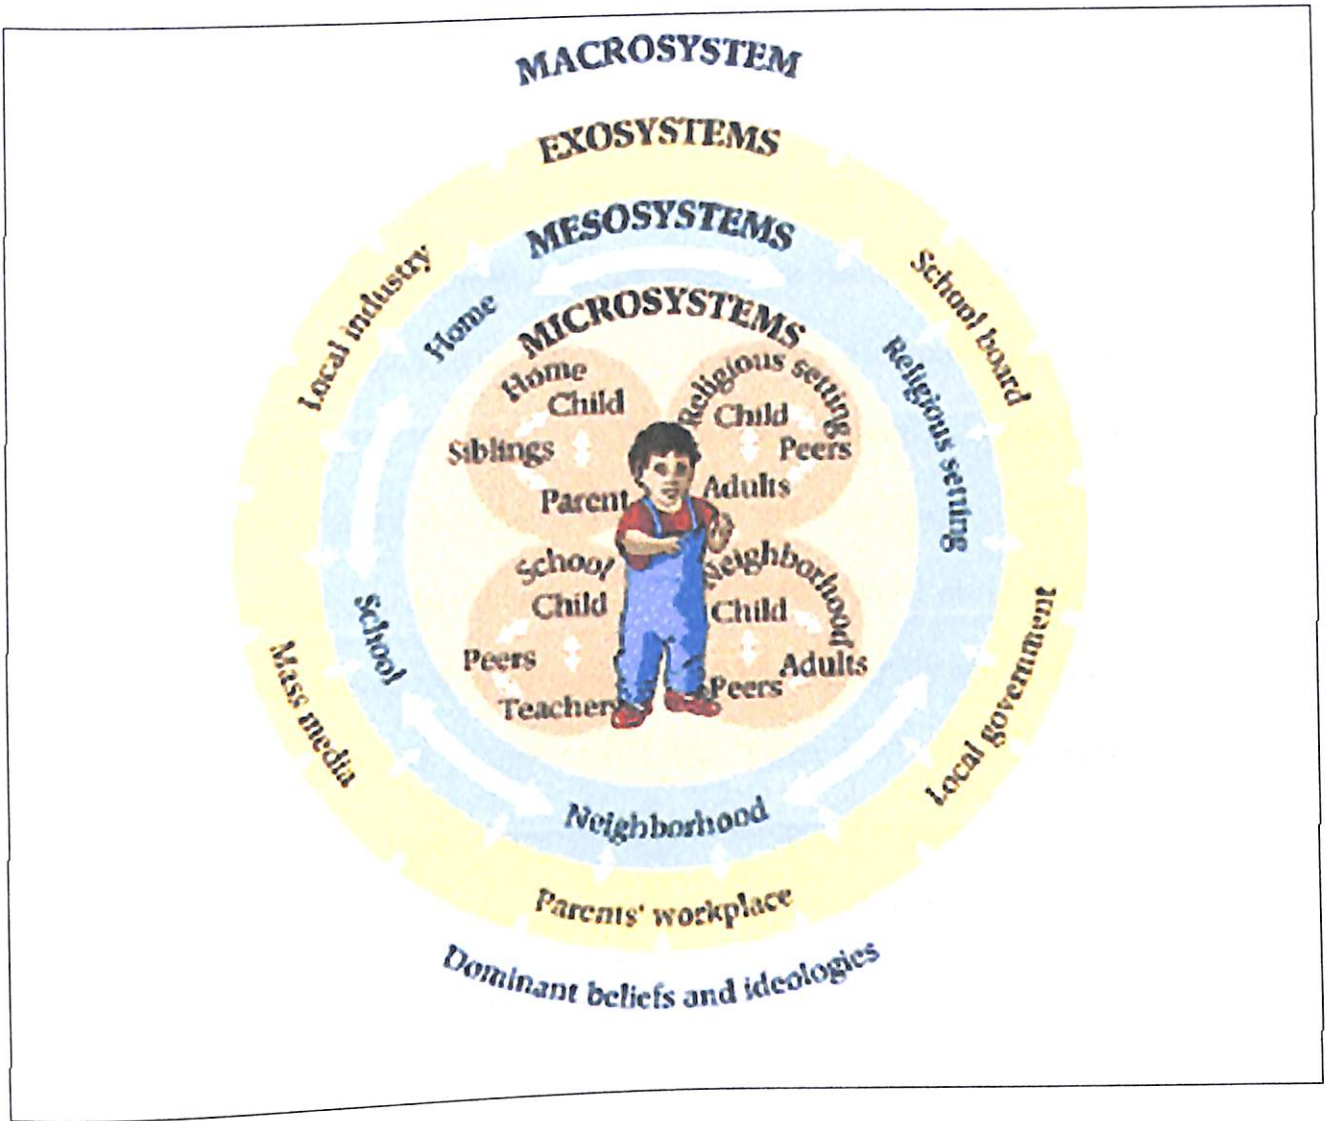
MACROSYSTEM

EXOSYSTEMS

MESOSYSTEMS

MICROSYSTEMS

Local industry

Home

School board

Religious setting

Home
Child
Siblings
Parent

Religious setting
Child
Peers
Adults

School
Child
Peers
Teacher

Neighborhood
Child
Adults
Peers

School

Mass media

Local government

Neighborhood

Parents' workplace

Dominant beliefs and ideologies